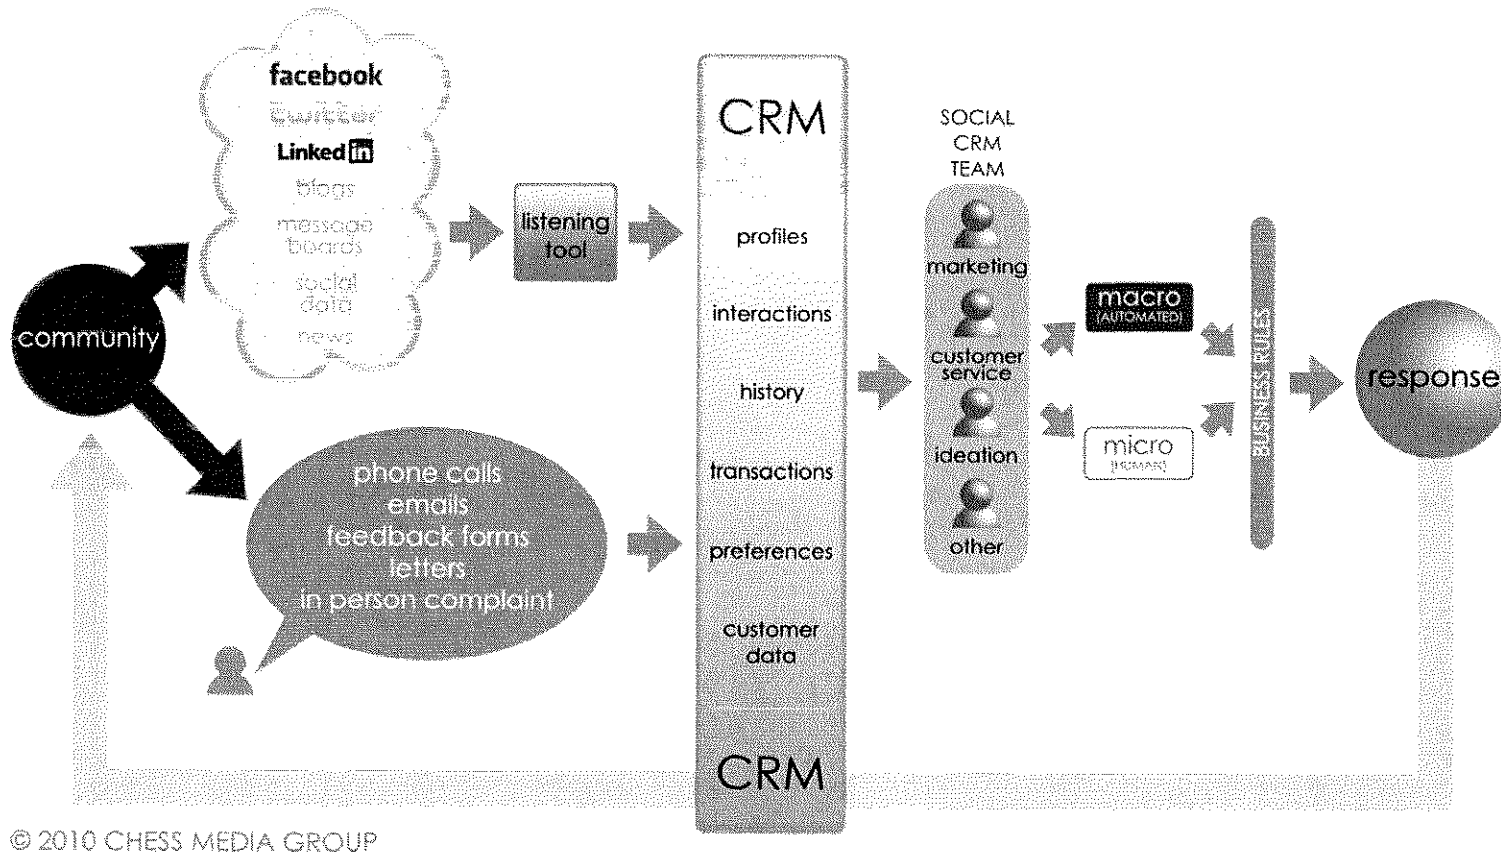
facebook
twitter
Linked in
blogs
message boards
social data
news

community

listening tool

CRM

profiles

interactions

history

transactions

preferences

customer data

CRM

SOCIAL CRM TEAM

marketing

customer service

ideation

other

macro
(AUTOMATED)

micro
(HUMAN)

BUSINESS RULES

response

phone calls
emails
feedback forms
letters
in person complaint

© 2010 CHESS MEDIA GROUP